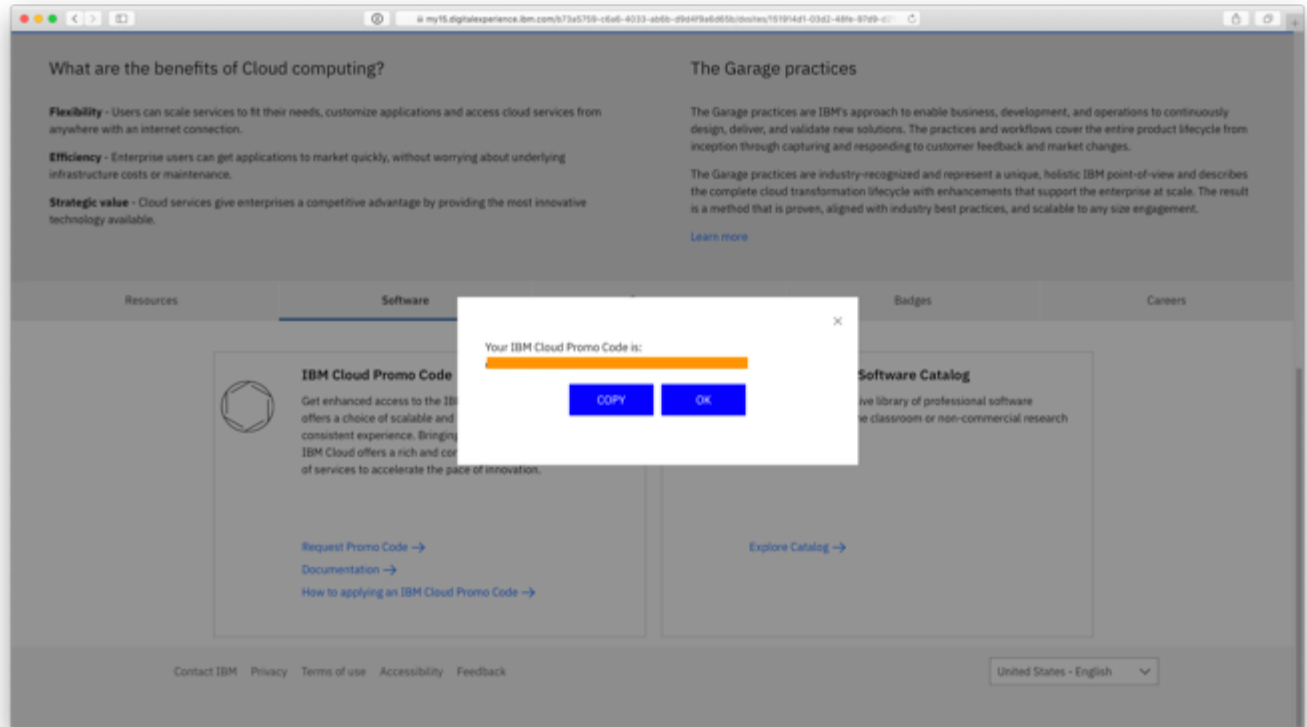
my15.digitalexperience.ibm.com/b73a5759-c6a6-4033-ab6b-d9d4f9a6d65b/dxsites/151914d1-03d2-48fe-97d9-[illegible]

What are the benefits of Cloud computing?

**Flexibility** - Users can scale services to fit their needs, customize applications and access cloud services from anywhere with an internet connection.

**Efficiency** - Enterprise users can get applications to market quickly, without worrying about underlying infrastructure costs or maintenance.

**Strategic value** - Cloud services give enterprises a competitive advantage by providing the most innovative technology available.

The Garage practices

The Garage practices are IBM's approach to enable business, development, and operations to continuously design, deliver, and validate new solutions. The practices and workflows cover the entire product lifecycle from inception through capturing and responding to customer feedback and market changes.

The Garage practices are industry-recognized and represent a unique, holistic IBM point-of-view and describes the complete cloud transformation lifecycle with enhancements that support the enterprise at scale. The result is a method that is proven, aligned with industry best practices, and scalable to any size engagement.

Learn more

Resources | Software | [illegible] | Badges | Careers

IBM Cloud Promo Code

Get enhanced access to the IB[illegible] offers a choice of scalable and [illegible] consistent experience. Bringing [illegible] IBM Cloud offers a rich and co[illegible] of services to accelerate the pace of innovation.

Request Promo Code →
Documentation →
How to applying an IBM Cloud Promo Code →

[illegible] Software Catalog

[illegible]ive library of professional software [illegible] classroom or non-commercial research

Explore Catalog →

×

Your IBM Cloud Promo Code is:

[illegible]

COPY
OK

Contact IBM Privacy Terms of use Accessibility Feedback

United States - English